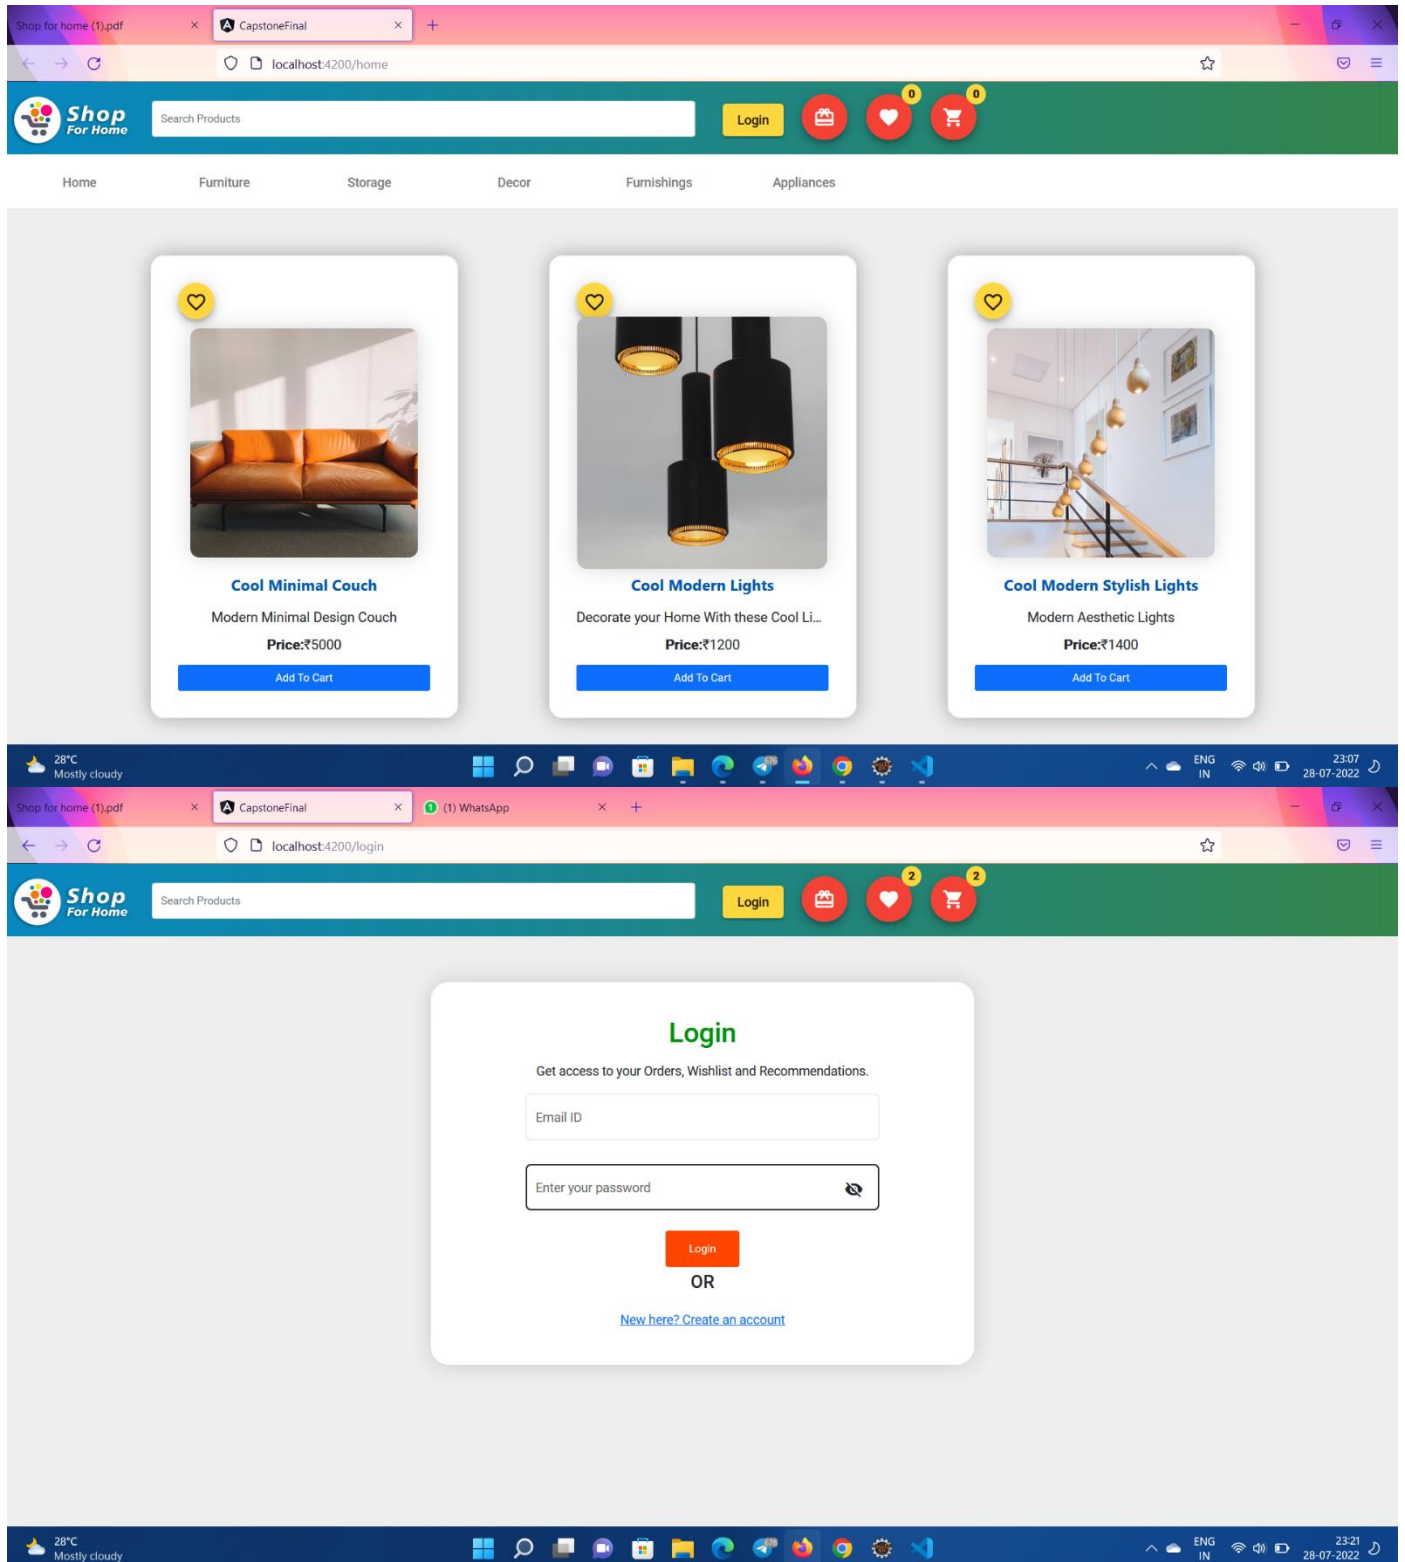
Shop for home (1).pdf ×
CapstoneFinal ×
+
localhost:4200/home

Shop For Home
Search Products
Login
0
0

Home
Furniture
Storage
Decor
Furnishings
Appliances

Cool Minimal Couch
Modern Minimal Design Couch
Price:₹5000
Add To Cart

Cool Modern Lights
Decorate your Home With these Cool Li...
Price:₹1200
Add To Cart

Cool Modern Stylish Lights
Modern Aesthetic Lights
Price:₹1400
Add To Cart

28°C
Mostly cloudy
ENG IN
23:07
28-07-2022

Shop for home (1).pdf ×
CapstoneFinal ×
(1) WhatsApp ×
+
localhost:4200/login

Shop For Home
Search Products
Login
2
2

Login
Get access to your Orders, Wishlist and Recommendations.
Email ID
Enter your password
Login
OR
New here? Create an account

28°C
Mostly cloudy
ENG IN
23:21
28-07-2022